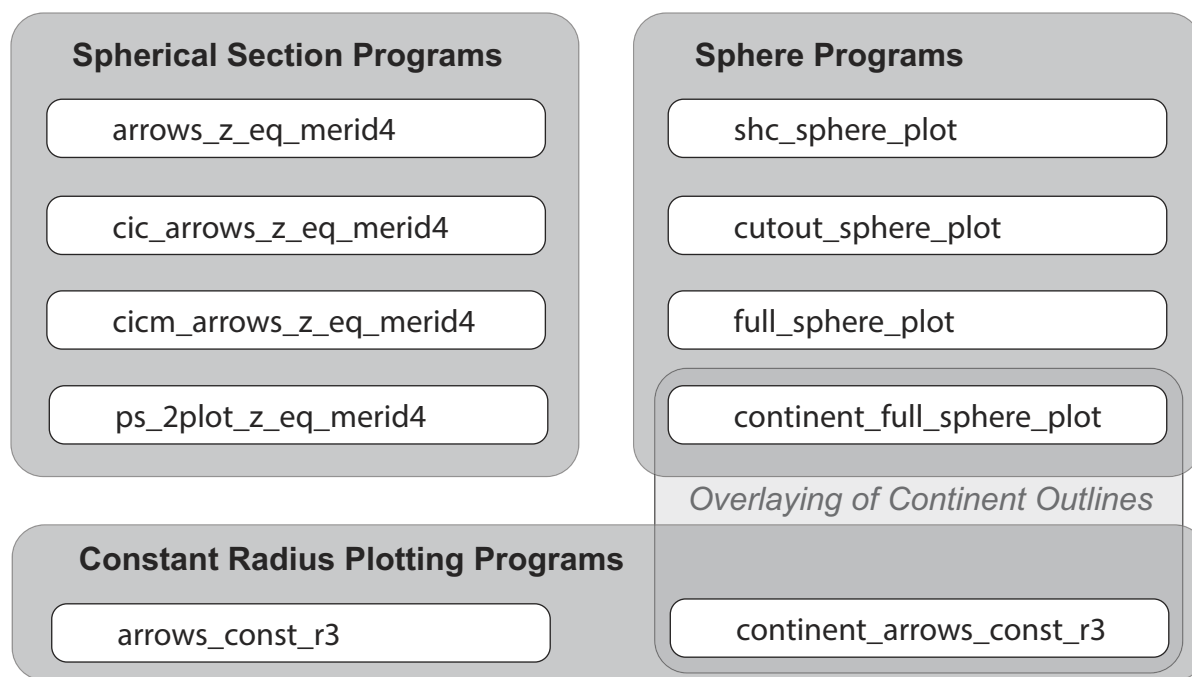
Spherical Section Programs

arrows_z_eq_merid4

cic_arrows_z_eq_merid4

cicm_arrows_z_eq_merid4

ps_2plot_z_eq_merid4

Sphere Programs

shc_sphere_plot

cutout_sphere_plot

full_sphere_plot

continent_full_sphere_plot

Overlaying of Continent Outlines

Constant Radius Plotting Programs

arrows_const_r3

continent_arrows_const_r3